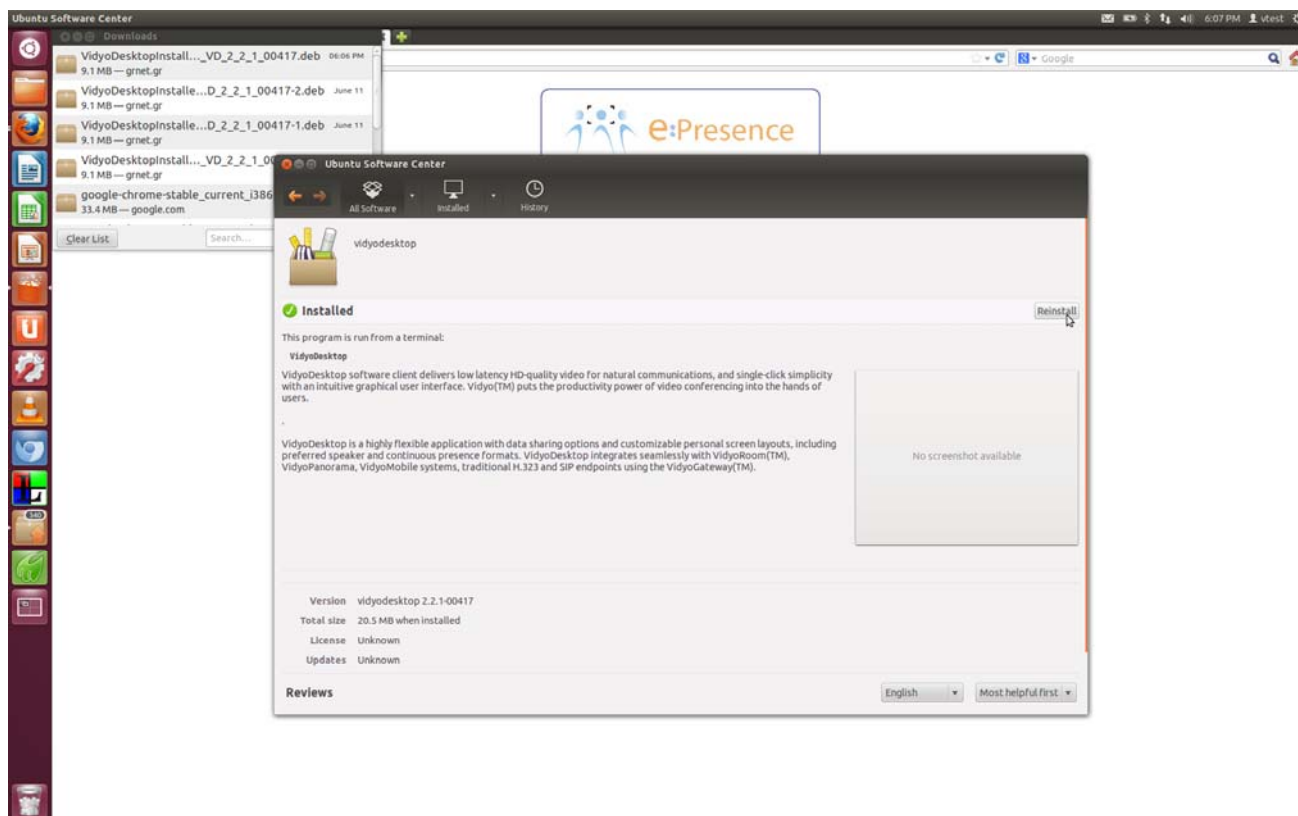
Ubuntu Software Center

6:07 PM vtest

Downloads

VidyoDesktopInstall..._VD_2_2_1_00417.deb 06:06 PM
9.1 MB — grnet.gr

VidyoDesktopInstalle...D_2_2_1_00417-2.deb June 11
9.1 MB — grnet.gr

VidyoDesktopInstalle...D_2_2_1_00417-1.deb June 11
9.1 MB — grnet.gr

VidyoDesktopInstall..._VD_2_2_1_0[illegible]
9.1 MB — grnet.gr

google-chrome-stable_current_i386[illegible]
33.4 MB — google.com

Clear List

Search...

Google

e:Presence

Ubuntu Software Center

All Software

Installed

History

vidyodesktop

Installed

Reinstall

This program is run from a terminal:

VidyoDesktop

VidyoDesktop software client delivers low latency HD-quality video for natural communications, and single-click simplicity with an intuitive graphical user interface. Vidyo(TM) puts the productivity power of video conferencing into the hands of users.

.

VidyoDesktop is a highly flexible application with data sharing options and customizable personal screen layouts, including preferred speaker and continuous presence formats. VidyoDesktop integrates seamlessly with VidyoRoom(TM), VidyoPanorama, VidyoMobile systems, traditional H.323 and SIP endpoints using the VidyoGateway(TM).

No screenshot available

Version vidyodesktop 2.2.1-00417

Total size 20.5 MB when installed

License Unknown

Updates Unknown

Reviews

English

Most helpful first

340